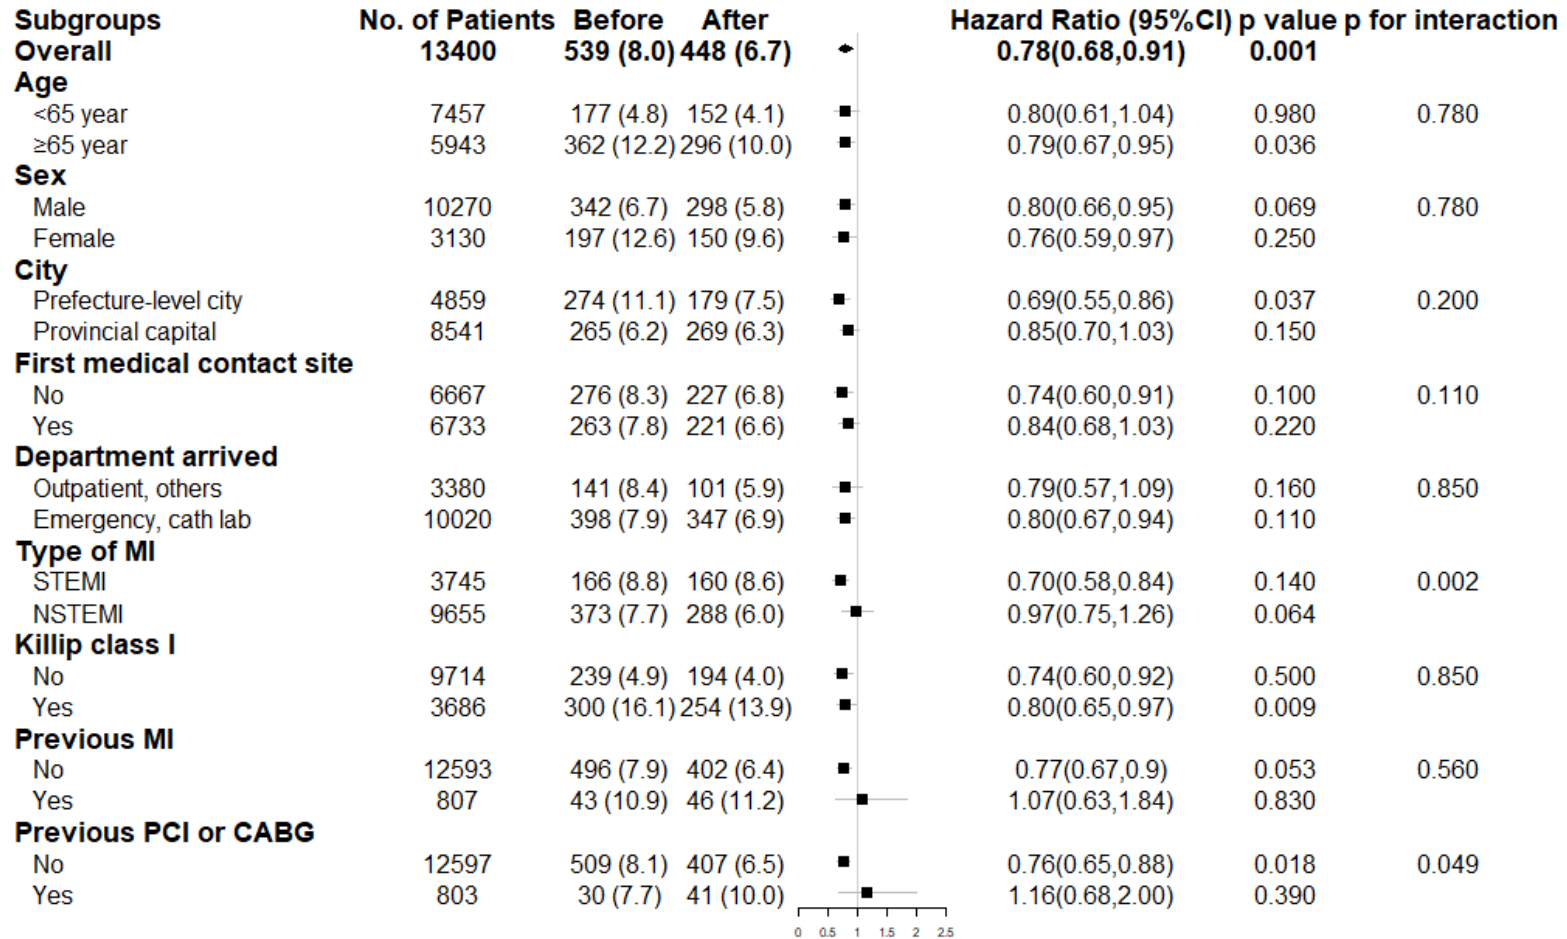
| Subgroups | No. of Patients | Before | After | Hazard Ratio (95%CI) | p value | p for interaction |
|---|---|---|---|---|---|---|
| Overall | 13400 | 539 (8.0) | 448 (6.7) | 0.78(0.68,0.91) | 0.001 | |
| Age | | | | | | |
| <65 year | 7457 | 177 (4.8) | 152 (4.1) | 0.80(0.61,1.04) | 0.980 | 0.780 |
| ≥65 year | 5943 | 362 (12.2) | 296 (10.0) | 0.79(0.67,0.95) | 0.036 | |
| Sex | | | | | | |
| Male | 10270 | 342 (6.7) | 298 (5.8) | 0.80(0.66,0.95) | 0.069 | 0.780 |
| Female | 3130 | 197 (12.6) | 150 (9.6) | 0.76(0.59,0.97) | 0.250 | |
| City | | | | | | |
| Prefecture-level city | 4859 | 274 (11.1) | 179 (7.5) | 0.69(0.55,0.86) | 0.037 | 0.200 |
| Provincial capital | 8541 | 265 (6.2) | 269 (6.3) | 0.85(0.70,1.03) | 0.150 | |
| First medical contact site | | | | | | |
| No | 6667 | 276 (8.3) | 227 (6.8) | 0.74(0.60,0.91) | 0.100 | 0.110 |
| Yes | 6733 | 263 (7.8) | 221 (6.6) | 0.84(0.68,1.03) | 0.220 | |
| Department arrived | | | | | | |
| Outpatient, others | 3380 | 141 (8.4) | 101 (5.9) | 0.79(0.57,1.09) | 0.160 | 0.850 |
| Emergency, cath lab | 10020 | 398 (7.9) | 347 (6.9) | 0.80(0.67,0.94) | 0.110 | |
| Type of MI | | | | | | |
| STEMI | 3745 | 166 (8.8) | 160 (8.6) | 0.70(0.58,0.84) | 0.140 | 0.002 |
| NSTEMI | 9655 | 373 (7.7) | 288 (6.0) | 0.97(0.75,1.26) | 0.064 | |
| Killip class I | | | | | | |
| No | 9714 | 239 (4.9) | 194 (4.0) | 0.74(0.60,0.92) | 0.500 | 0.850 |
| Yes | 3686 | 300 (16.1) | 254 (13.9) | 0.80(0.65,0.97) | 0.009 | |
| Previous MI | | | | | | |
| No | 12593 | 496 (7.9) | 402 (6.4) | 0.77(0.67,0.9) | 0.053 | 0.560 |
| Yes | 807 | 43 (10.9) | 46 (11.2) | 1.07(0.63,1.84) | 0.830 | |
| Previous PCI or CABG | | | | | | |
| No | 12597 | 509 (8.1) | 407 (6.5) | 0.76(0.65,0.88) | 0.018 | 0.049 |
| Yes | 803 | 30 (7.7) | 41 (10.0) | 1.16(0.68,2.00) | 0.390 | |

0 0.5 1 1.5 2 2.5